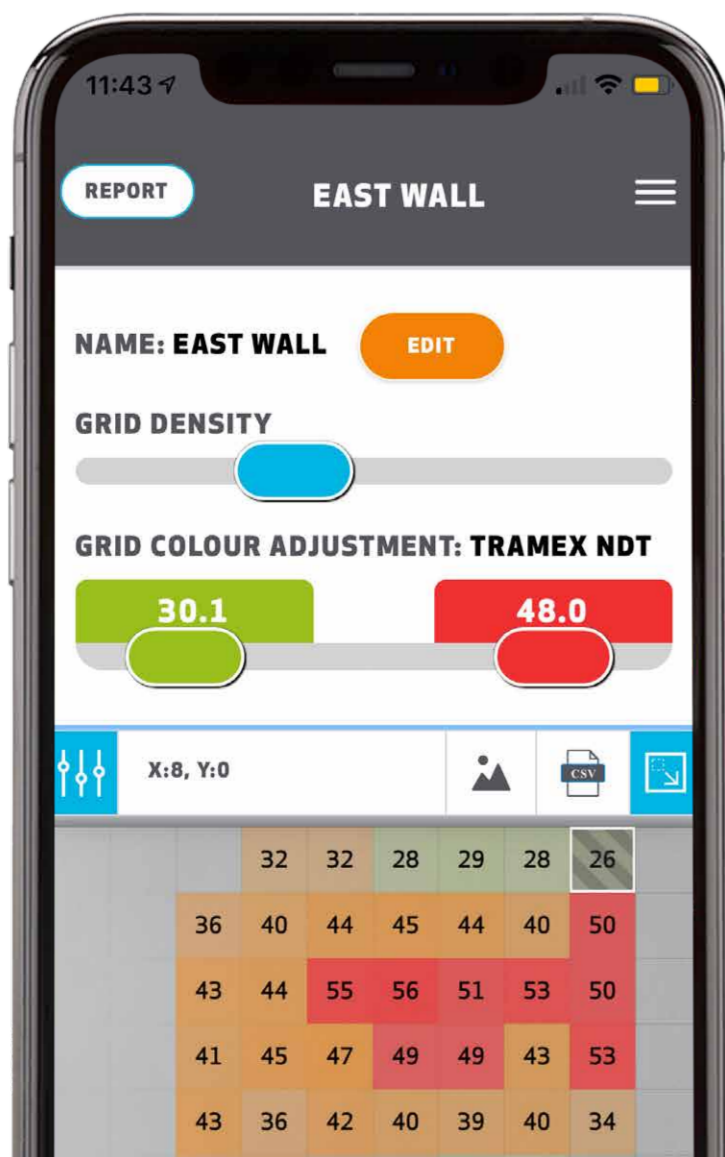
11:43

REPORT

EAST WALL

NAME: EAST WALL

EDIT

GRID DENSITY

GRID COLOUR ADJUSTMENT: TRAMEX NDT

30.1

48.0

X:8, Y:0

CSV

|  |  |  |  |  |  |  |  |  |  |
|---|---|---|---|---|---|---|---|---|---|
|  |  |  | 32 | 32 | 28 | 29 | 28 | 26 |  |
|  |  | 36 | 40 | 44 | 45 | 44 | 40 | 50 |  |
|  |  | 43 | 44 | 55 | 56 | 51 | 53 | 50 |  |
|  |  | 41 | 45 | 47 | 49 | 49 | 43 | 53 |  |
|  |  | 43 | 36 | 42 | 40 | 39 | 40 | 34 |  |